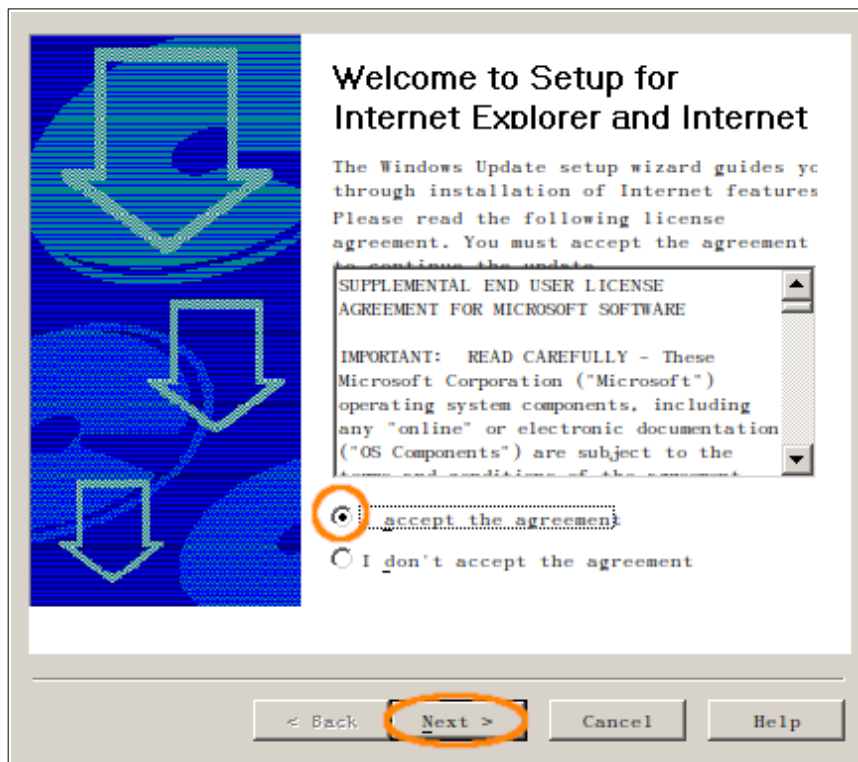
Welcome to Setup for Internet Explorer and Internet

The Windows Update setup wizard guides yc through installation of Internet features

Please read the following license agreement. You must accept the agreement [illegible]

SUPPLEMENTAL END USER LICENSE AGREEMENT FOR MICROSOFT SOFTWARE

IMPORTANT: READ CAREFULLY - These Microsoft Corporation ("Microsoft") operating system components, including any "online" or electronic documentation ("OS Components") are subject to the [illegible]

I accept the agreement

I don't accept the agreement

< Back
Next >
Cancel
Help